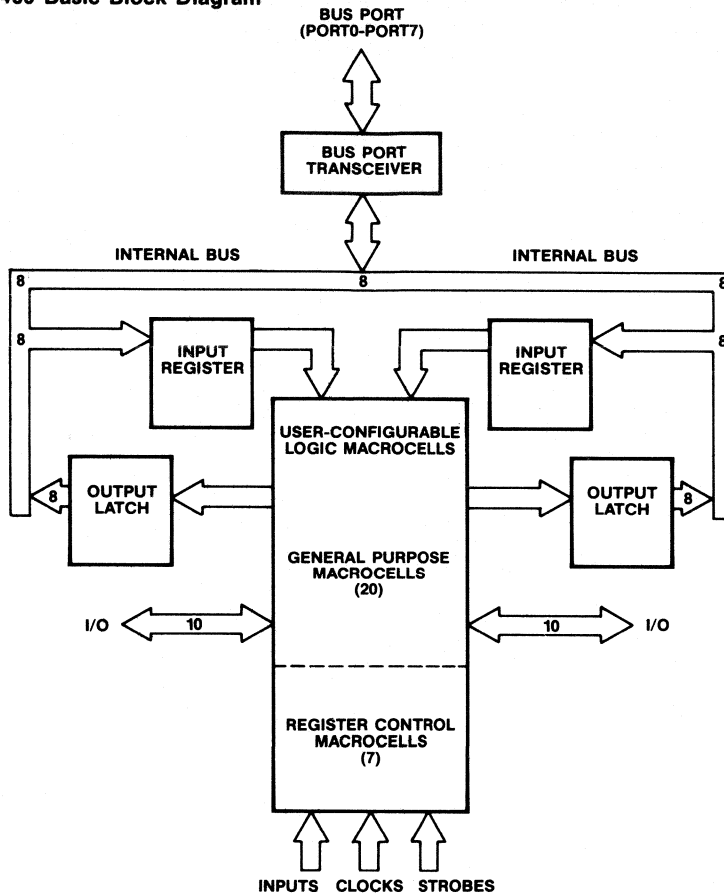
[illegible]Basic Block Diagram

BUS PORT (PORT0-PORT7)

BUS PORT TRANSCEIVER

INTERNAL BUS

INTERNAL BUS

8

8

8

8

INPUT REGISTER

INPUT REGISTER

USER-CONFIGURABLE LOGIC MACROCELLS

8

OUTPUT LATCH

OUTPUT LATCH

8

GENERAL PURPOSE MACROCELLS (20)

I/O

10

10

I/O

REGISTER CONTROL MACROCELLS (7)

INPUTS CLOCKS STROBES